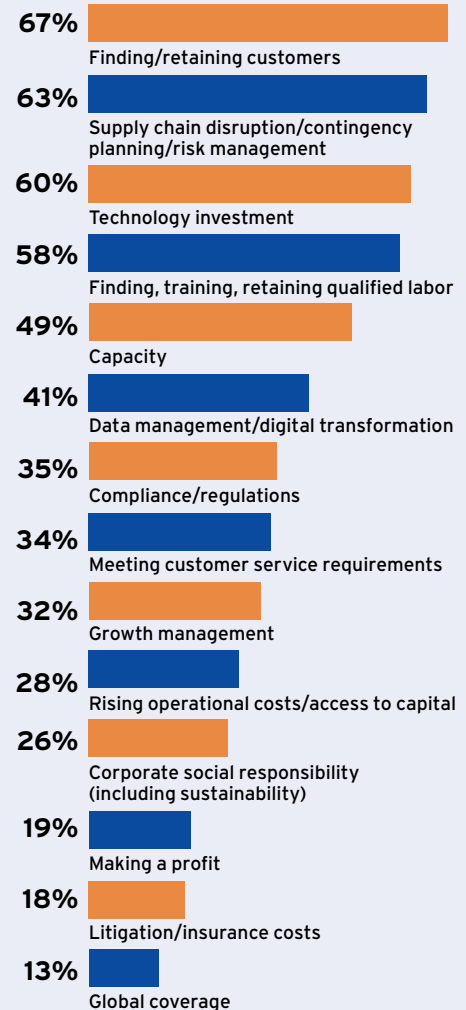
67%
Finding/retaining customers

63%
Supply chain disruption/contingency planning/risk management

60%
Technology investment

58%
Finding, training, retaining qualified labor

49%
Capacity

41%
Data management/digital transformation

35%
Compliance/regulations

34%
Meeting customer service requirements

32%
Growth management

28%
Rising operational costs/access to capital

26%
Corporate social responsibility (including sustainability)

19%
Making a profit

18%
Litigation/insurance costs

13%
Global coverage